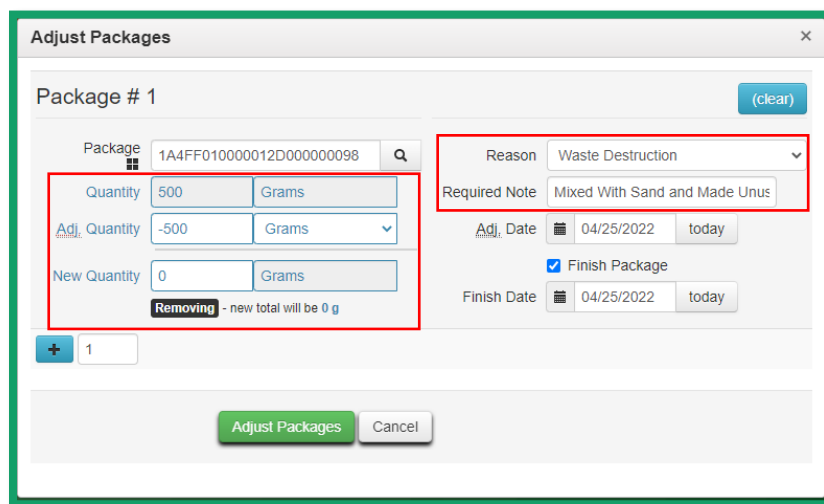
Adjust Packages ×

Package # 1

(clear)

Package 1A4FF010000012D000000098

Quantity 500 Grams

Adj. Quantity -500 Grams

New Quantity 0 Grams

Removing - new total will be 0 g

Reason Waste Destruction

Required Note Mixed With Sand and Made Unus

Adj. Date 04/25/2022 today

Finish Package

Finish Date 04/25/2022 today

+ 1

Adjust Packages Cancel